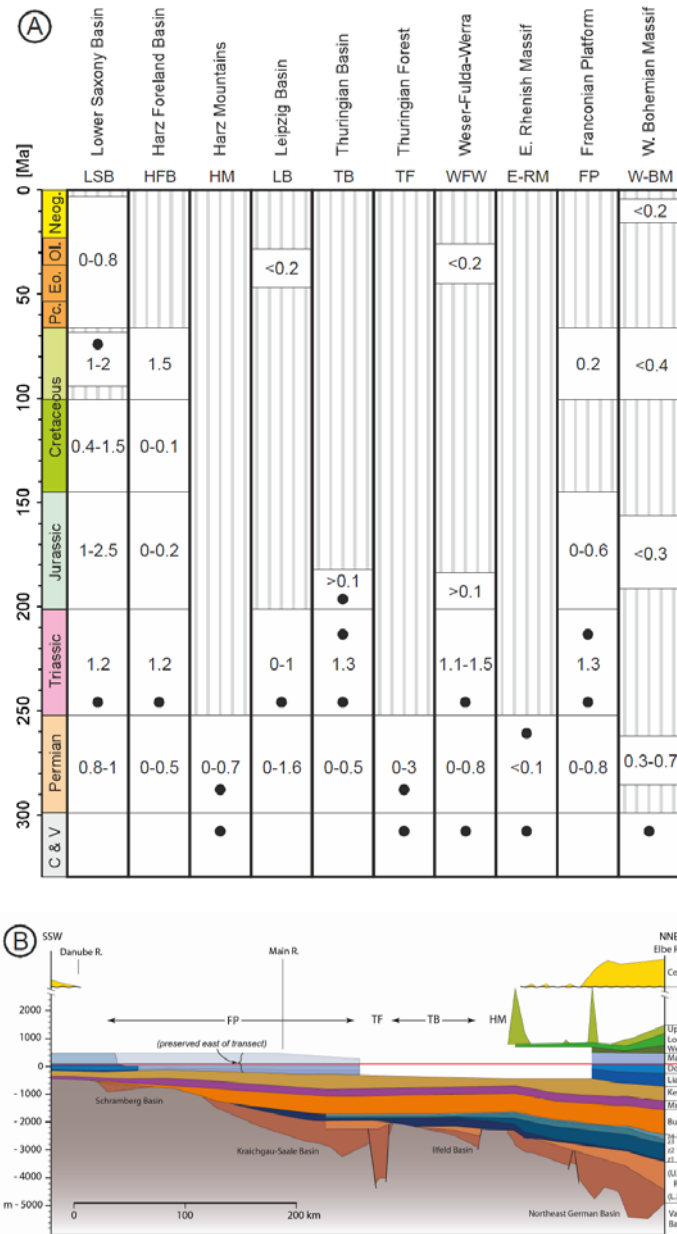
A

| [Ma] | | Lower Saxony Basin LSB | Harz Foreland Basin HFB | Harz Mountains HM | Leipzig Basin LB | Thuringian Basin TB | Thuringian Forest TF | Weser-Fulda-Werra WFW | E. Rhenish Massif E-RM | Franconian Platform FP | W. Bohemian Massif W-BM |
|---|---|---|---|---|---|---|---|---|---|---|---|
| 0 | Neog. | | | | | | | | | | <0.2 |
| 50 | Ol. Eo. Pc. | 0-0.8 | | | <0.2 | | | <0.2 | | | |
| 100 | Cretaceous | 1-2 | 1.5 | | | | | | | 0.2 | <0.4 |
| 150 | | 0.4-1.5 | 0-0.1 | | | | | | | | |
| 200 | Jurassic | 1-2.5 | 0-0.2 | | | >0.1 | | >0.1 | | 0-0.6 | <0.3 |
| 250 | Triassic | 1.2 | 1.2 | | 0-1 | 1.3 | | 1.1-1.5 | | 1.3 | |
| 300 | Permian | 0.8-1 | 0-0.5 | 0-0.7 | 0-1.6 | 0-0.5 | 0-3 | 0-0.8 | <0.1 | 0-0.8 | 0.3-0.7 |
| | C & V | | | | | | | | | | |

B

SSW
Danube R.
Main R.
NNE
Elbe R
Ce
2000
1000
0
-1000
-2000
-3000
-4000
m - 5000
FP
TF
TB
HM
(preserved east of transect)
Schramberg Basin
Kraichgau-Saale Basin
Ilfeld Basin
Northeast German Basin
Up
Lo
We
Ma
Do
Lia
Ke
Mi
Bu
Va
Ba
0
100
200 km